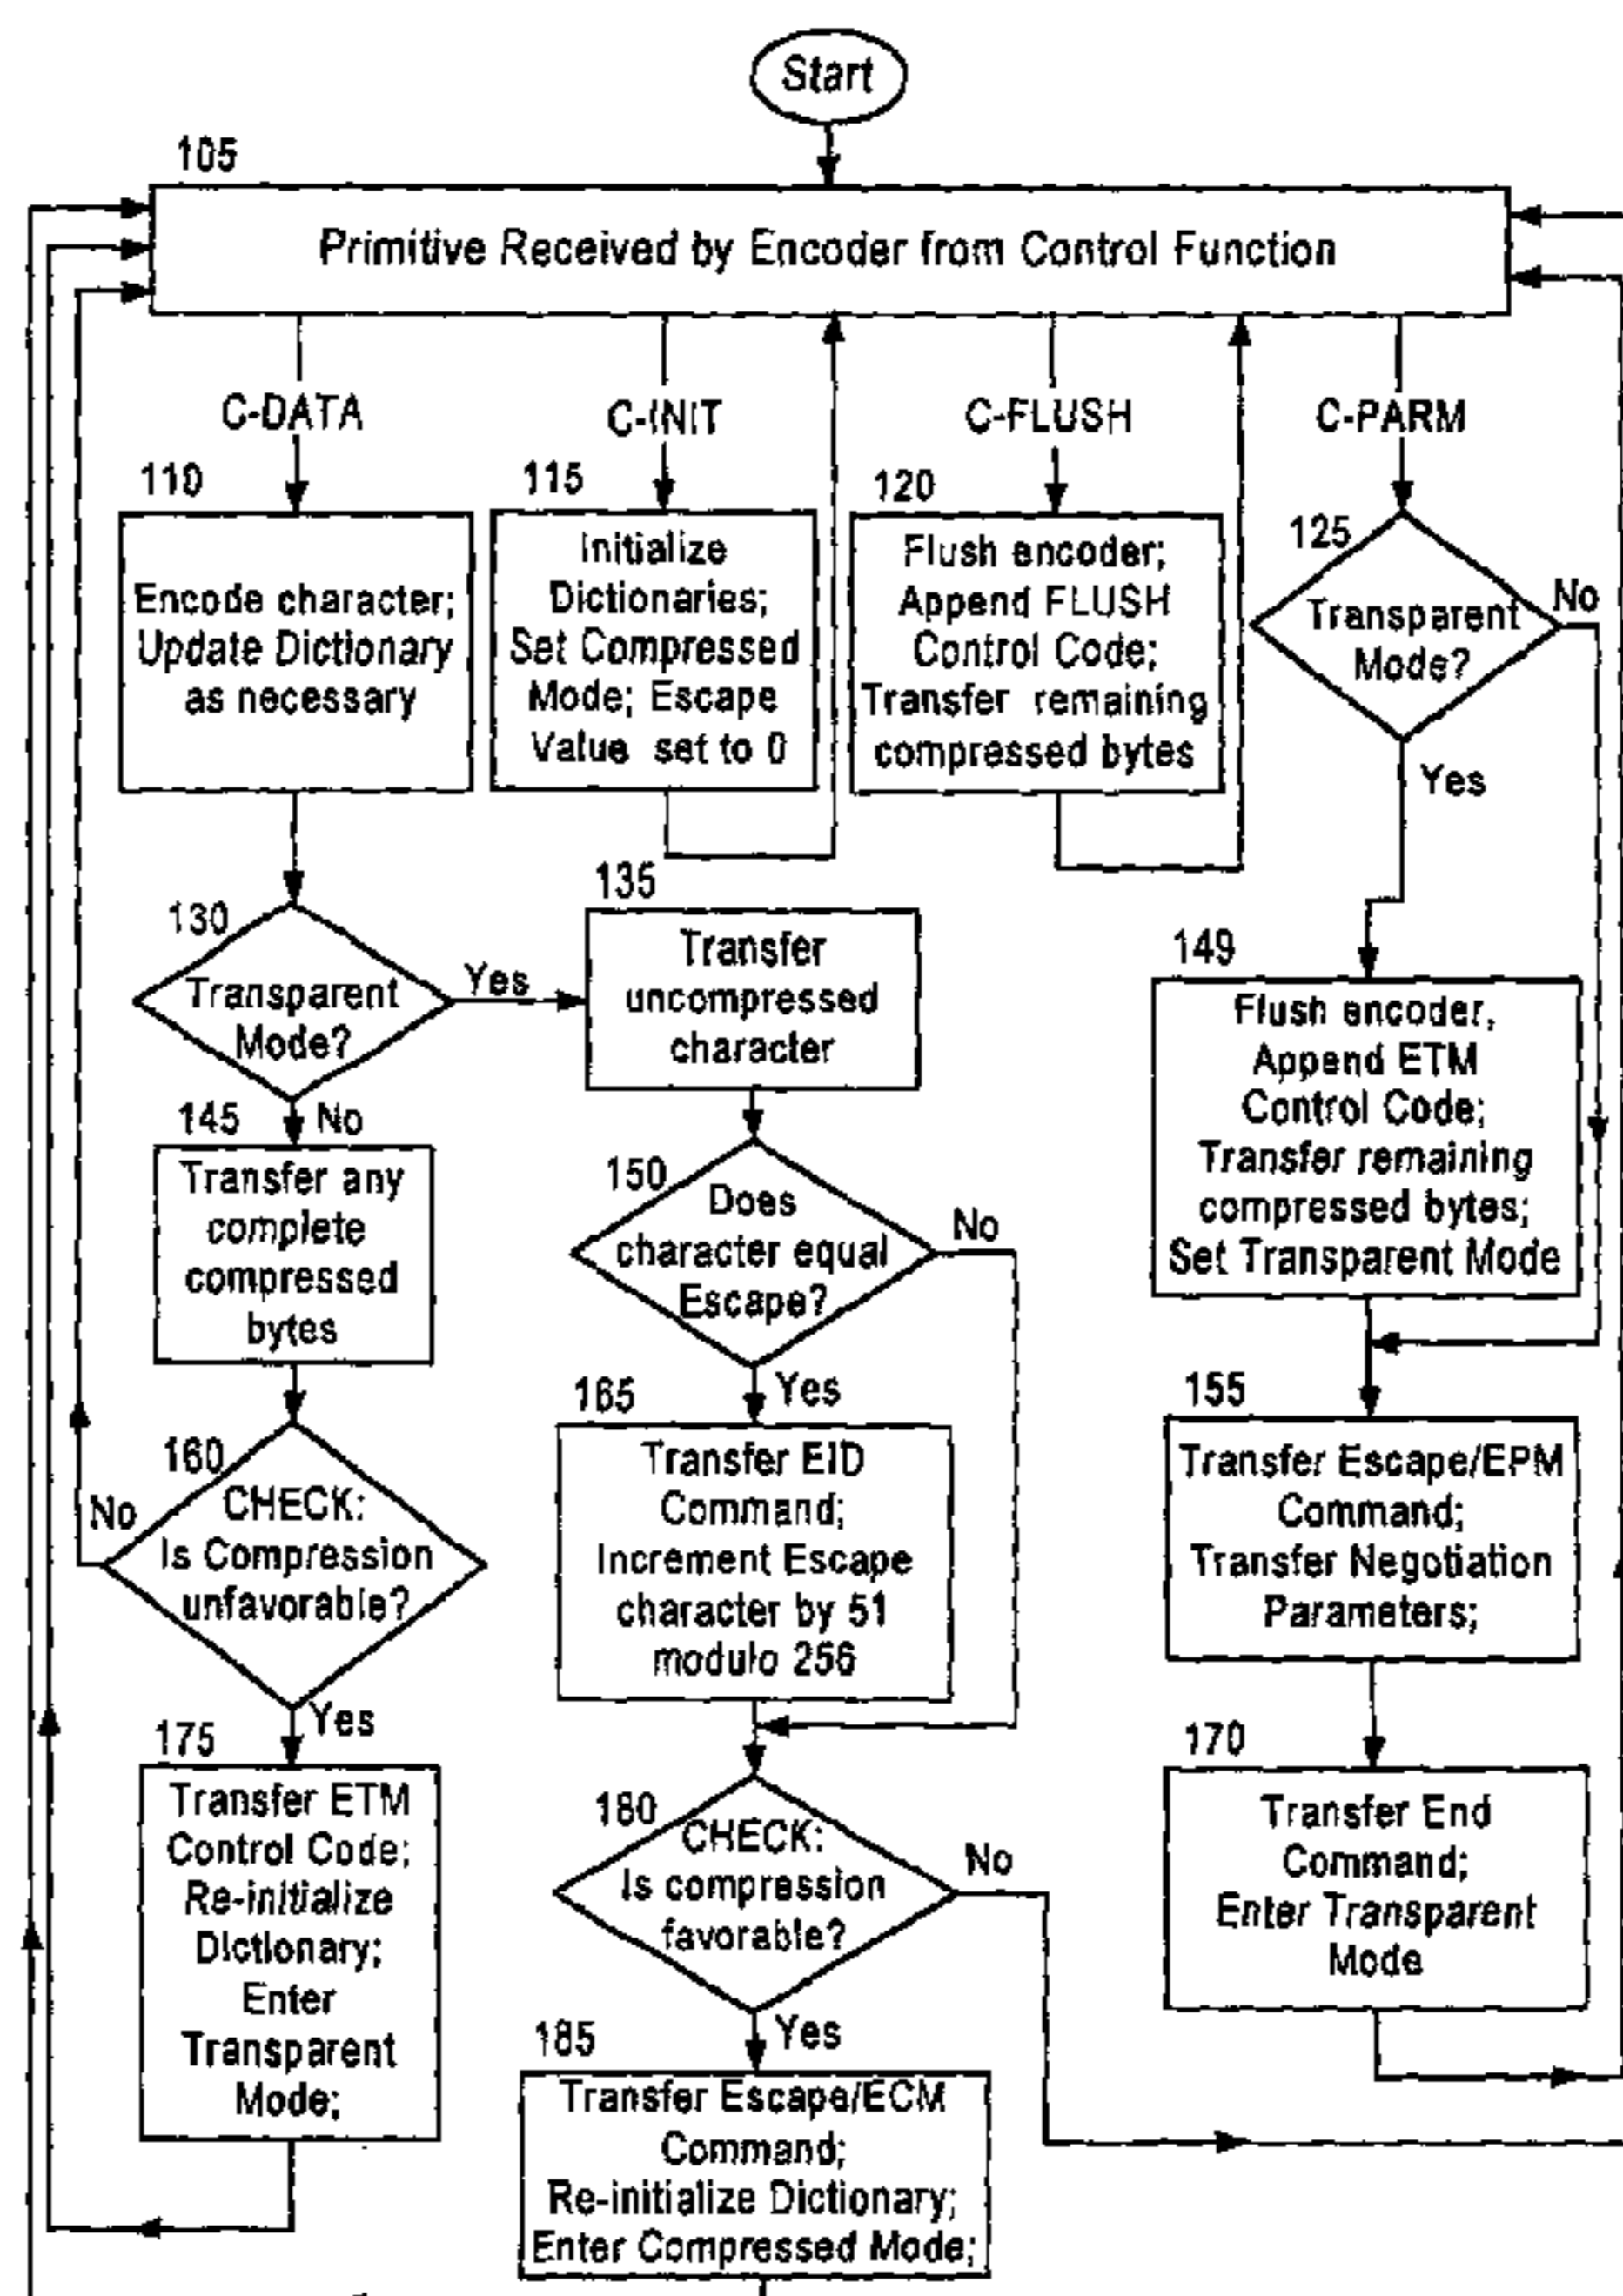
Start

105

Primitive Received by Encoder from Control Function

C-DATA

C-INIT

C-FLUSH

C-PARM

110

Encode character; Update Dictionary as necessary

115

Initialize Dictionaries; Set Compressed Mode; Escape Value set to 0

120

Flush encoder; Append FLUSH Control Code; Transfer remaining compressed bytes

125

Transparent Mode?

No

Yes

130

Transparent Mode?

Yes

135

Transfer uncompressed character

149

Flush encoder, Append ETM Control Code; Transfer remaining compressed bytes; Set Transparent Mode

145

No

Transfer any complete compressed bytes

150

Does character equal Escape?

No

Yes

165

Transfer EID Command; Increment Escape character by 51 modulo 256

155

Transfer Escape/EPM Command; Transfer Negotiation Parameters;

160

No

CHECK: Is Compression unfavorable?

Yes

175

Transfer ETM Control Code; Re-initialize Dictionary; Enter Transparent Mode;

180

CHECK: Is compression favorable?

No

Yes

170

Transfer End Command; Enter Transparent Mode

185

Transfer Escape/ECM Command; Re-initialize Dictionary; Enter Compressed Mode;